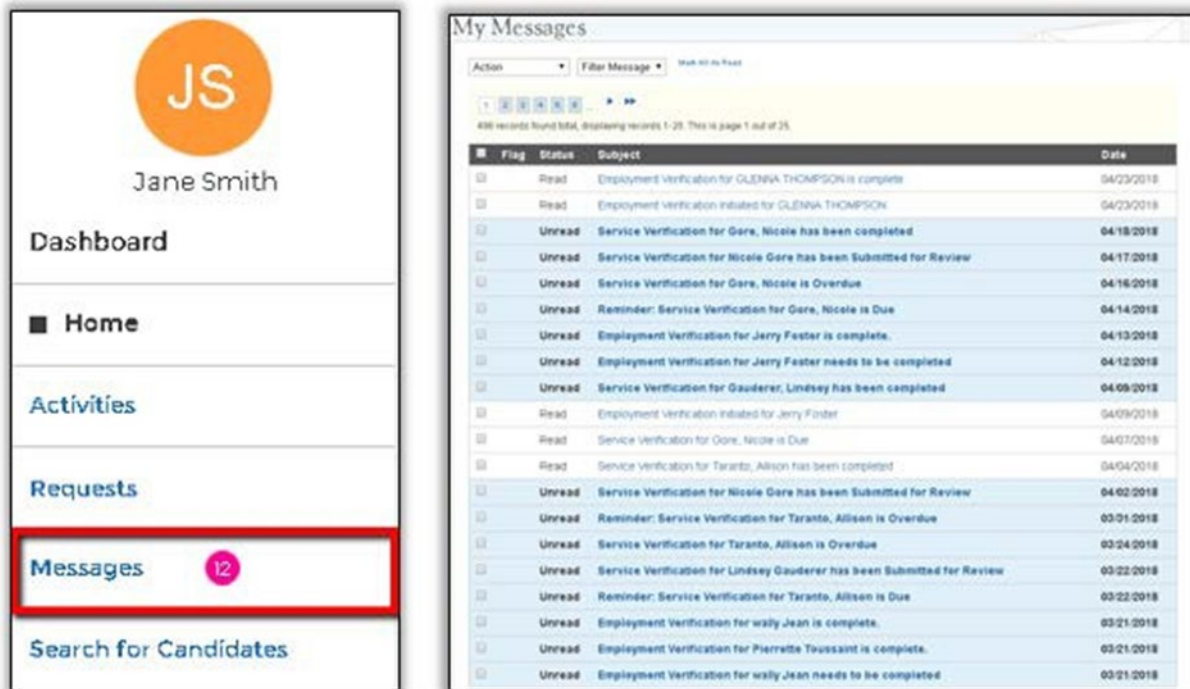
JS

Jane Smith

Dashboard

Home

Activities

Requests

Messages 12

Search for Candidates

My Messages

Action | Filter Message | Mark All As Read

1 2 3 4 5 6 ... ► ►►

496 records found total, displaying records 1-20. This is page 1 out of 25.

| | Flag | Status | Subject | Date |
|---|---|---|---|---|
| | | Read | Employment Verification for GLENNA THOMPSON is complete | 04/23/2018 |
| | | Read | Employment Verification initiated for GLENNA THOMPSON | 04/23/2018 |
| | | Unread | Service Verification for Gore, Nicole has been completed | 04/18/2018 |
| | | Unread | Service Verification for Nicole Gore has been Submitted for Review | 04/17/2018 |
| | | Unread | Service Verification for Gore, Nicole is Overdue | 04/16/2018 |
| | | Unread | Reminder: Service Verification for Gore, Nicole is Due | 04/14/2018 |
| | | Unread | Employment Verification for Jerry Foster is complete. | 04/13/2018 |
| | | Unread | Employment Verification for Jerry Foster needs to be completed | 04/12/2018 |
| | | Unread | Service Verification for Gauderer, Lindsey has been completed | 04/09/2018 |
| | | Read | Employment Verification initiated for Jerry Foster | 04/09/2018 |
| | | Read | Service Verification for Gore, Nicole is Due | 04/07/2018 |
| | | Read | Service Verification for Taranto, Allison has been completed | 04/04/2018 |
| | | Unread | Service Verification for Nicole Gore has been Submitted for Review | 04/02/2018 |
| | | Unread | Reminder: Service Verification for Taranto, Allison is Overdue | 03/31/2018 |
| | | Unread | Service Verification for Taranto, Allison is Overdue | 03/24/2018 |
| | | Unread | Service Verification for Lindsey Gauderer has been Submitted for Review | 03/22/2018 |
| | | Unread | Reminder: Service Verification for Taranto, Allison is Due | 03/22/2018 |
| | | Unread | Employment Verification for wally Jean is complete. | 03/21/2018 |
| | | Unread | Employment Verification for Pierrette Toussaint is complete. | 03/21/2018 |
| | | Unread | Employment Verification for wally Jean needs to be completed | 03/21/2018 |